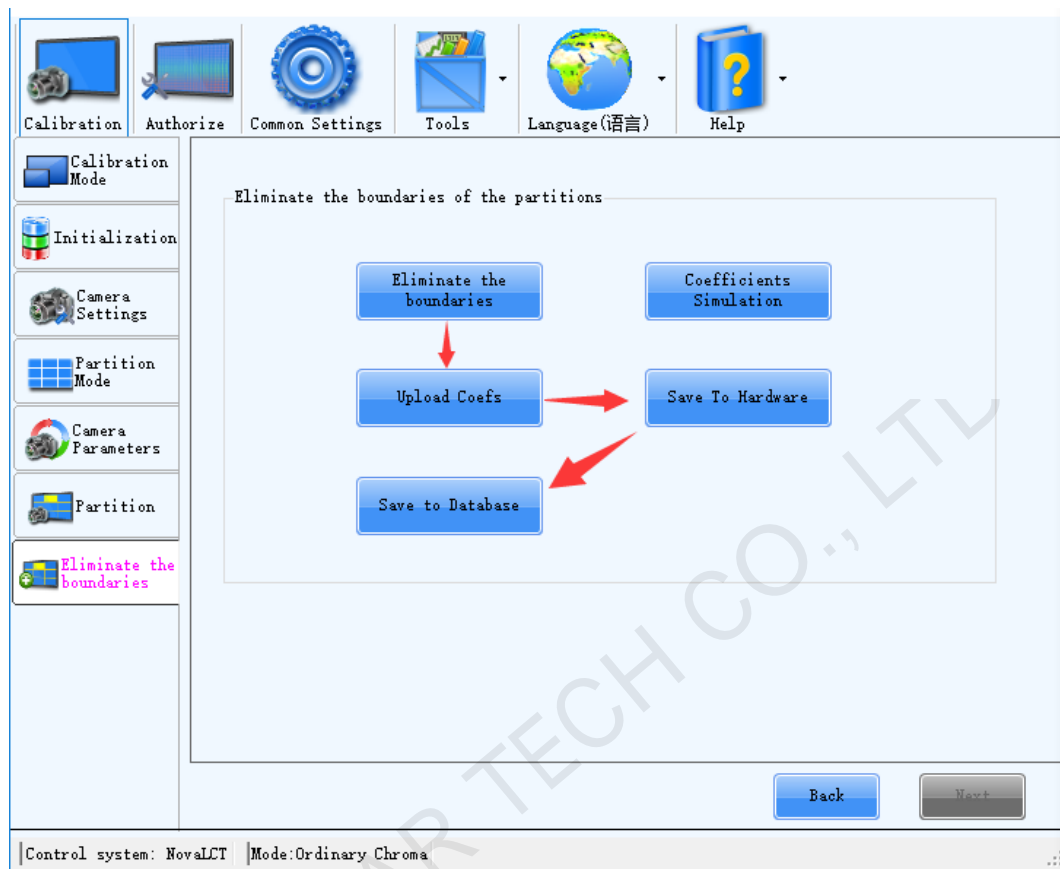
Calibration Authorize Common Settings Tools Language(语言) Help

Calibration Mode

Initialization

Camera Settings

Partition Mode

Camera Parameters

Partition

Eliminate the boundaries

Eliminate the boundaries of the partitions

Eliminate the boundaries

Coefficients Simulation

Upload Coefs

Save To Hardware

Save to Database

R TECH CO., LTD

Back

Next

Control system: NovaLCT | Mode:Ordinary Chroma